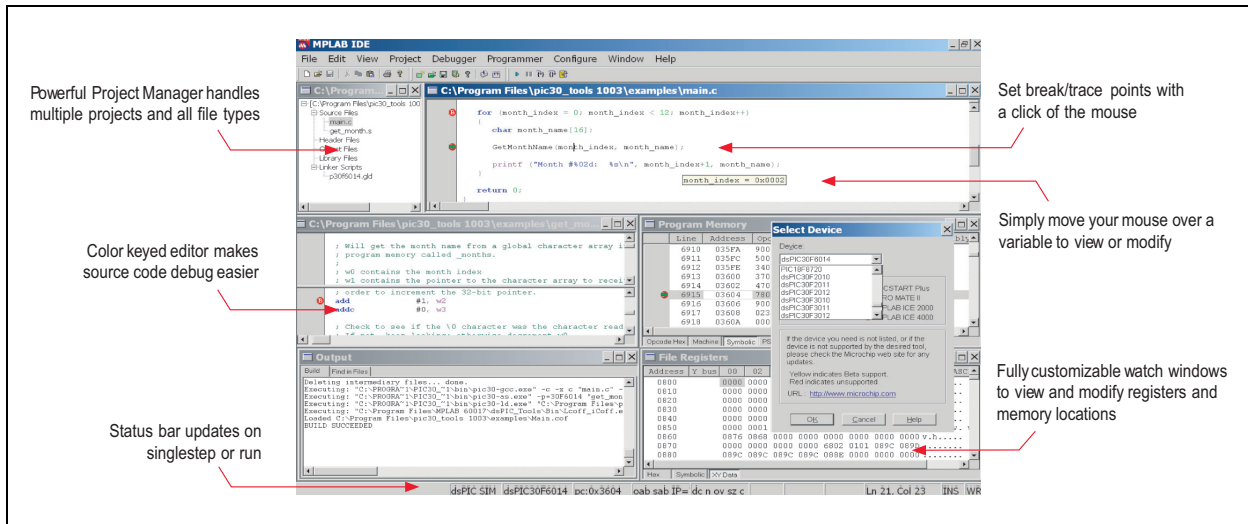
MPLAB IDE
File Edit View Project Debugger Programmer Configure Window Help

Powerful Project Manager handles multiple projects and all file types

C:\Program...
[C:\Program Files\pic30_tools 100
Source Files
main.c
get_month.s
Header Files
Object Files
Library Files
Linker Scripts
p30f6014.gld

C:\Program Files\pic30_tools 1003\examples\main.c
for (month_index = 0; month_index < 12; month_index++)
{
char month_name[16];
GetMonthName(month_index, month_name);
printf ("Month #%02d: %s\n", month_index+1, month_name);
}
return 0;
month_index = 0x0002

Set break/trace points with a click of the mouse

Simply move your mouse over a variable to view or modify

Color keyed editor makes source code debug easier

C:\Program Files\pic30_tools 1003\examples\get_mo...
; Will get the month name from a global character array i
; program memory called _months.
;
; w0 contains the month index
; w1 contains the pointer to the character array to recei
; order to increment the 32-bit pointer.
add #1, w2
addc #0, w3
; Check to see if the \0 character was the character read
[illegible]

Program Memory
| Line | Address | Opc |
|---|---|---|
| 6910 | 035FA | 900 |
| 6911 | 035FC | 500 |
| 6912 | 035FE | 340 |
| 6913 | 03600 | 370 |
| 6914 | 03602 | 470 |
| 6915 | 03604 | 780 |
| 6916 | 03606 | 900 |
| 6917 | 03608 | 023 |
| 6918 | 0360A | 000 |
Opcode Hex Machine Symbolic PS

Select Device
Device
dsPIC30F6014
PIC18F8720
dsPIC30F2010
dsPIC30F2011
dsPIC30F2012
dsPIC30F3010
dsPIC30F3011
dsPIC30F3012
CSTART Plus
RO MATE II
PLAB ICE 2000
PLAB ICE 4000
If the device you need is not listed, or if the device is not supported by the desired tool, please check the Microchip web site for any updates.
Yellow indicates Beta support.
Red indicates unsupported.
URL: http://www.microchip.com
OK Cancel Help

Output
Build Find in Files
Deleting intermediary files... done.
Executing: "C:\PROGRA~1\PIC30_~1\bin\pic30-gcc.exe" -c -s c "main.c"
Executing: "C:\PROGRA~1\PIC30_~1\bin\pic30-as.exe" -p=30F6014 "get_mon
Executing: "C:\PROGRA~1\PIC30_~1\bin\pic30-ld.exe" "C:\Program Files\p
Executing: "C:\Program Files\MPLAB 60017\dsPIC_Tools\Bin\Lcoff_iCoff.e
Loaded C:\Program Files\pic30_tools 1003\examples\Main.cof
BUILD SUCCEEDED

File Registers
| Address | Y bus | 00 | 02 |
|---|---|---|---|
| 0800 | | 0000 | 0000 |
| 0810 | | 0000 | 0000 |
| 0820 | | 0000 | 0000 |
| 0830 | | 0000 | 0000 |
| 0840 | | 0000 | 0000 |
| 0850 | | 0000 | 0001 |
| 0860 | | 0876 | 0868 0000 0000 0000 0000 0000 0000 v.h...... |
| 0870 | | 0000 | 0000 0000 0000 6802 0101 089C 0890 |
| 0880 | | 089C | 089C 089C 089C 088E 0000 0000 0000 |
Hex Symbolic XY Data

Fully customizable watch windows to view and modify registers and memory locations

Status bar updates on singlestep or run

dsPIC SIM dsPIC30F6014 pc:0x3604 oab sab IP= dc n ov sz c Ln 21, Col 23 INS WR